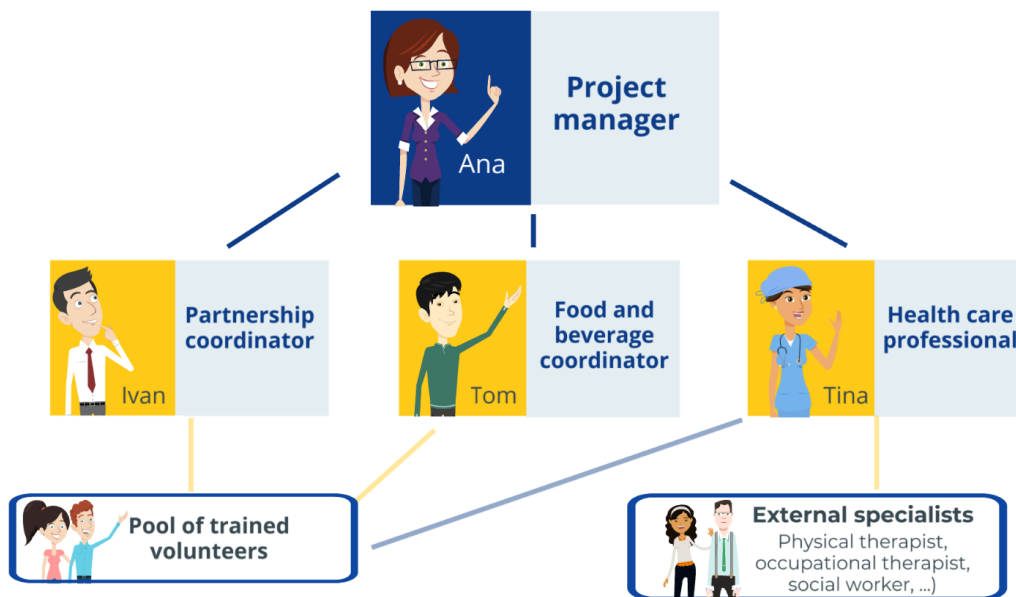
Ana

Project manager

Ivan

Partnership coordinator

Tom

Food and beverage coordinator

Tina

Health care professional

Pool of trained volunteers

External specialists
Physical therapist, occupational therapist, social worker, ...)